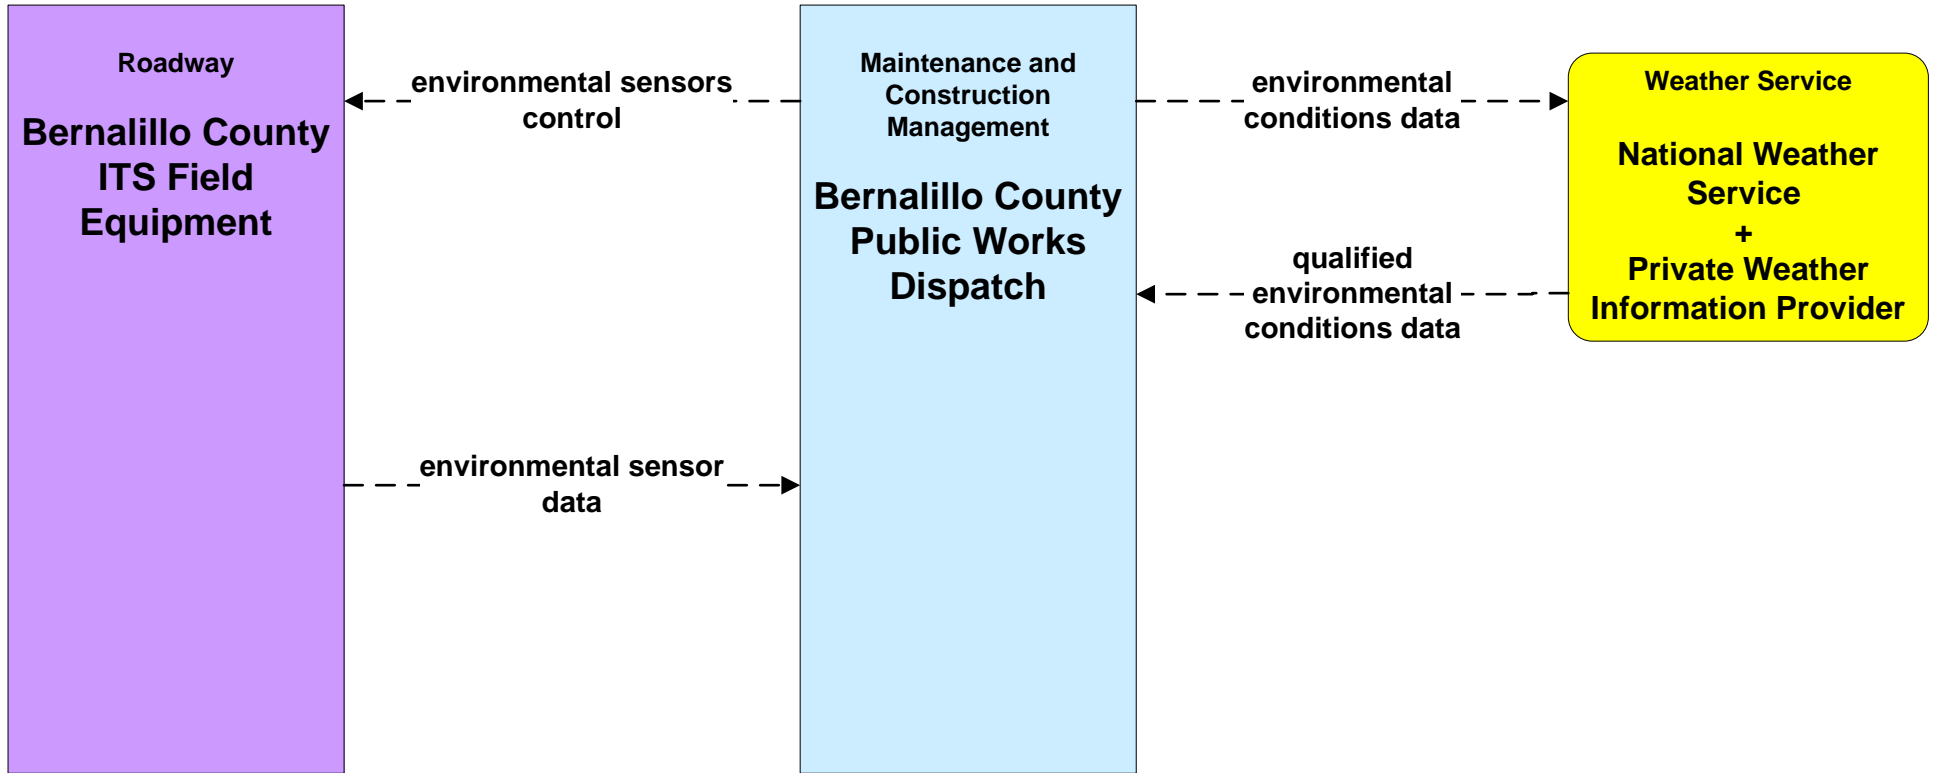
Roadway

Bernalillo County ITS Field Equipment

environmental sensors control

Maintenance and Construction Management

Bernalillo County Public Works Dispatch

environmental conditions data

Weather Service

National Weather Service + Private Weather Information Provider

qualified environmental conditions data

environmental sensor data